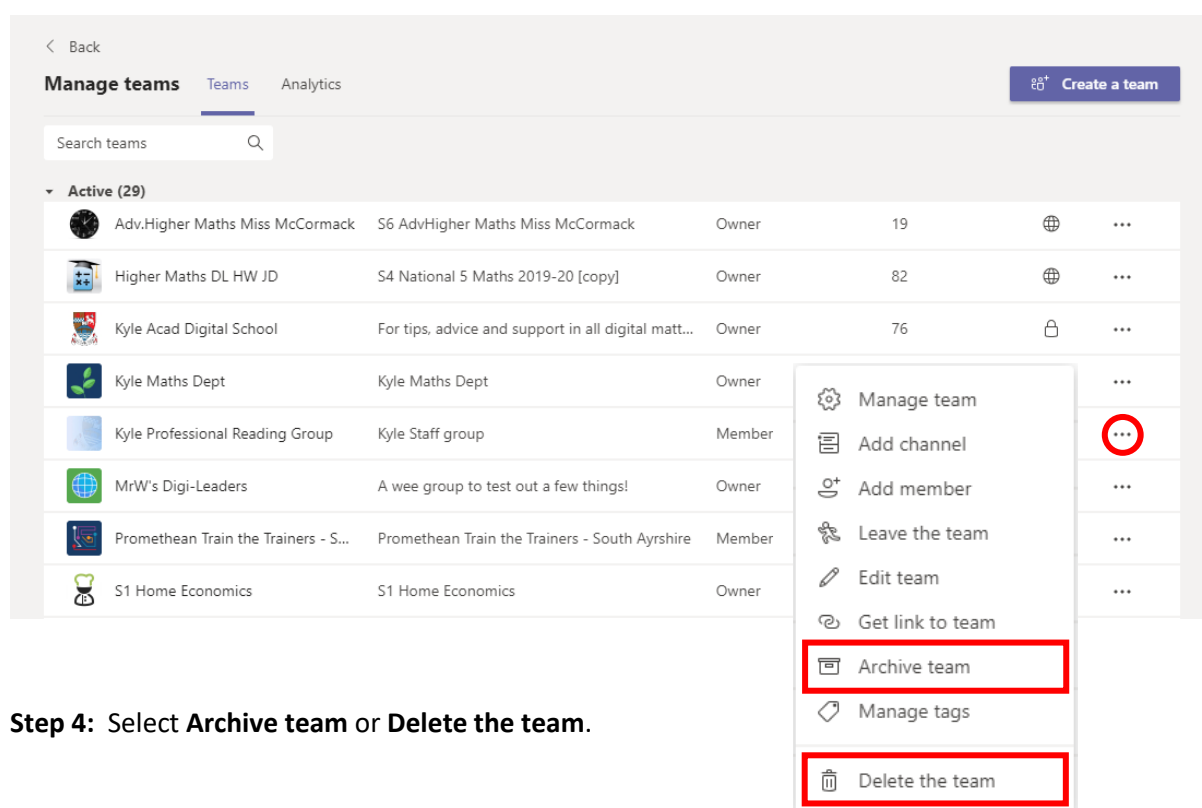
< Back

Manage teams Teams Analytics

Create a team

Search teams

Active (29)

| | | | | | |
|---|---|---|---|---|---|
| Adv.Higher Maths Miss McCormack | S6 AdvHigher Maths Miss McCormack | Owner | 19 | | ••• |
| Higher Maths DL HW JD | S4 National 5 Maths 2019-20 [copy] | Owner | 82 | | ••• |
| Kyle Acad Digital School | For tips, advice and support in all digital matt... | Owner | 76 | | ••• |
| Kyle Maths Dept | Kyle Maths Dept | Owner | | | ••• |
| Kyle Professional Reading Group | Kyle Staff group | Member | | | ••• |
| MrW's Digi-Leaders | A wee group to test out a few things! | Owner | | | ••• |
| Promethean Train the Trainers - S... | Promethean Train the Trainers - South Ayrshire | Member | | | ••• |
| S1 Home Economics | S1 Home Economics | Owner | | | ••• |

Manage team
Add channel
Add member
Leave the team
Edit team
Get link to team
Archive team
Manage tags
Delete the team

**Step 4:** Select **Archive team** or **Delete the team**.